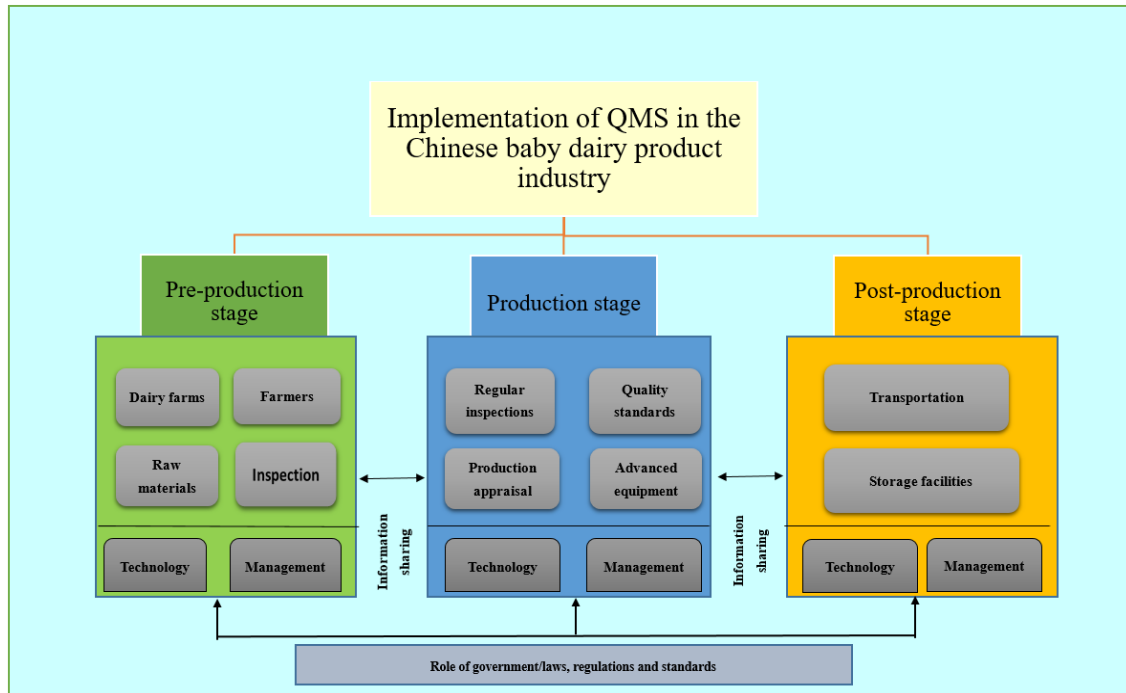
Implementation of QMS in the Chinese baby dairy product industry

Pre-production stage

Dairy farms

Farmers

Raw materials

Inspection

Technology

Management

Information sharing

Production stage

Regular inspections

Quality standards

Production appraisal

Advanced equipment

Technology

Management

Information sharing

Post-production stage

Transportation

Storage facilities

Technology

Management

Role of government/laws, regulations and standards